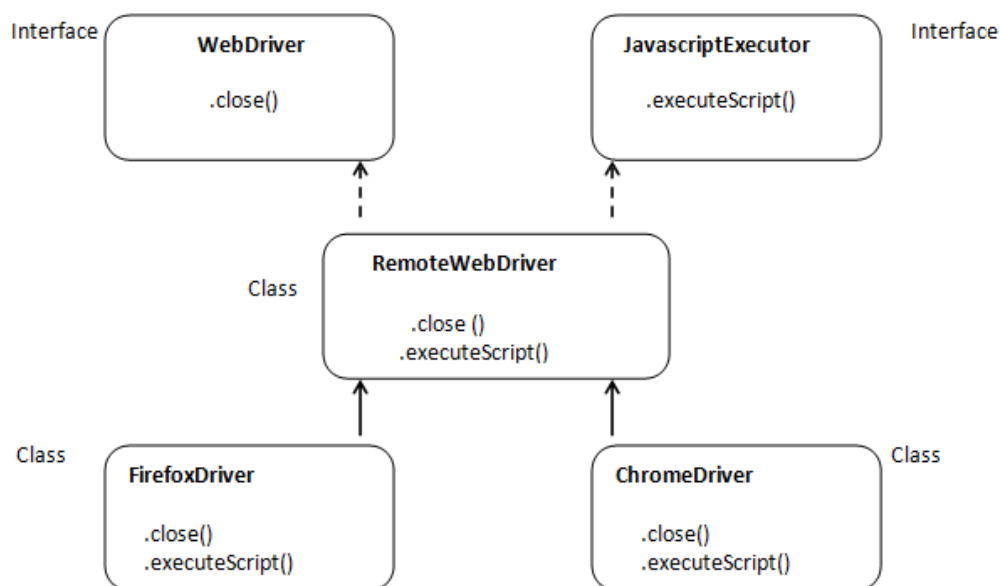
Interface

WebDriver

.close()

JavascriptExecutor

.executeScript()

Interface

Class

RemoteWebDriver

.close ()
.executeScript()

Class

FirefoxDriver

.close()
.executeScript()

ChromeDriver

.close()
.executeScript()

Class